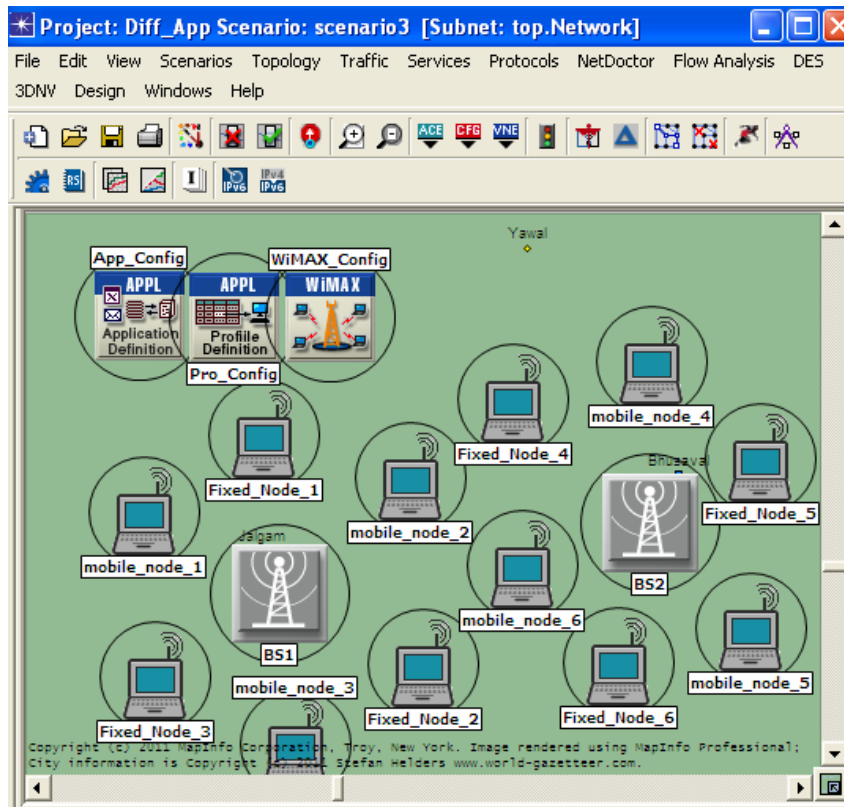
Project: Diff_App Scenario: scenario3 [Subnet: top.Network]

File Edit View Scenarios Topology Traffic Services Protocols NetDoctor Flow Analysis DES 3DNV Design Windows Help

ACE CFG VNE

IPv6 IPv4 IPv6

Yawal

App_Config
APPL
Application Definition

APPL
Profile Definition
Pro_Config

WiMAX_Config
WiMAX

mobile_node_4
Fixed_Node_4
Fixed_Node_1
Bhusawal
Fixed_Node_5
mobile_node_2
mobile_node_1
Jalgam
BS2
mobile_node_6
BS1
mobile_node_5
mobile_node_3
Fixed_Node_3
Fixed_Node_2
Fixed_Node_6

Copyright (c) 2011 MapInfo Corporation, Troy, New York. Image rendered using MapInfo Professional; City information is Copyright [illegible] 2011 Stefan Helders www.world-gazetteer.com.